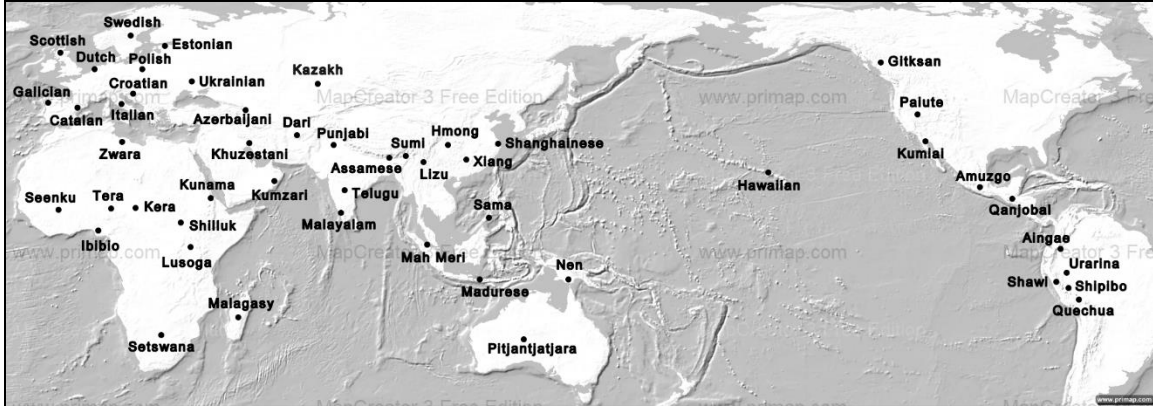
Swedish
Scottish
Estonian
Dutch
Polish
Croatian
Ukrainian
Kazakh
Gitksan
Galician
Catalan
Italian
Azerbaijani
Dari
Paiute
Punjabi
Sumi
Hmong
Shanghainese
Zwara
Khuzestani
Assamese
Xiang
Lizu
Kumiai
Telugu
Hawaiian
Amuzgo
Kunama
Kumzari
Seenku
Tera
Kera
Shilluk
Sama
Qanjobal
Malayalam
Ibibio
Aingae
Lusoga
Mah Meri
Nen
Urarina
Madurese
Shawi
Shipibo
Malagasy
Quechua
Setswana
Pitjantjatjara
MapCreator 3 Free Edition
www.primap.com
MapCreator 3 Free Edition
www.primap.com
MapCreator 3 Free Edition
www.primap.com
MapCreator 3 Free Edition
www.primap.com